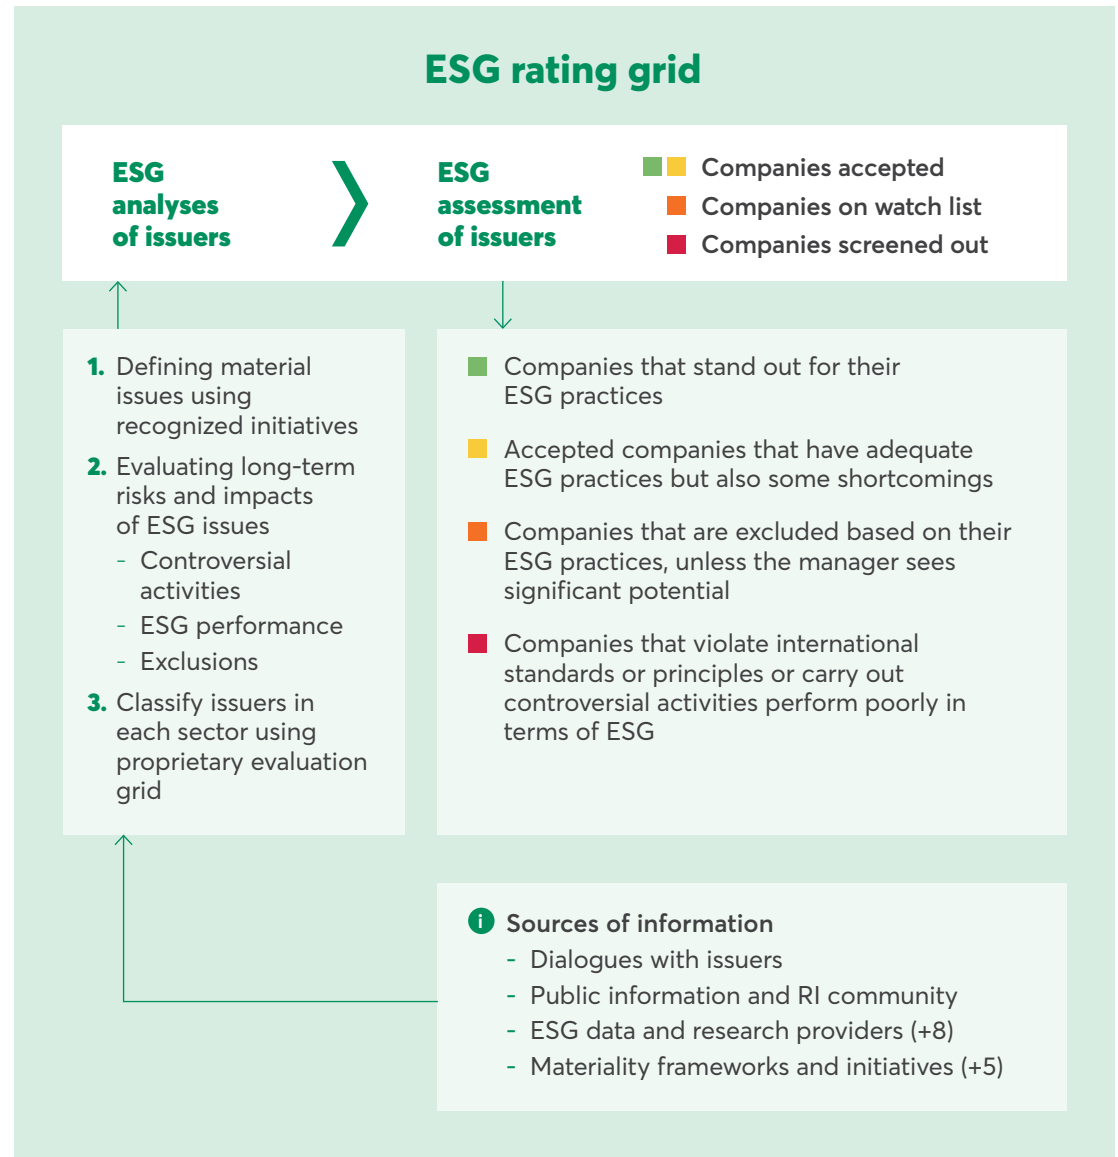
ESG rating grid

ESG analyses of issuers

ESG assessment of issuers

Companies accepted
Companies on watch list
Companies screened out

1. Defining material issues using recognized initiatives
2. Evaluating long-term risks and impacts of ESG issues
- Controversial activities
- ESG performance
- Exclusions
3. Classify issuers in each sector using proprietary evaluation grid

Companies that stand out for their ESG practices

Accepted companies that have adequate ESG practices but also some shortcomings

Companies that are excluded based on their ESG practices, unless the manager sees significant potential

Companies that violate international standards or principles or carry out controversial activities perform poorly in terms of ESG

Sources of information
- Dialogues with issuers
- Public information and RI community
- ESG data and research providers (+8)
- Materiality frameworks and initiatives (+5)